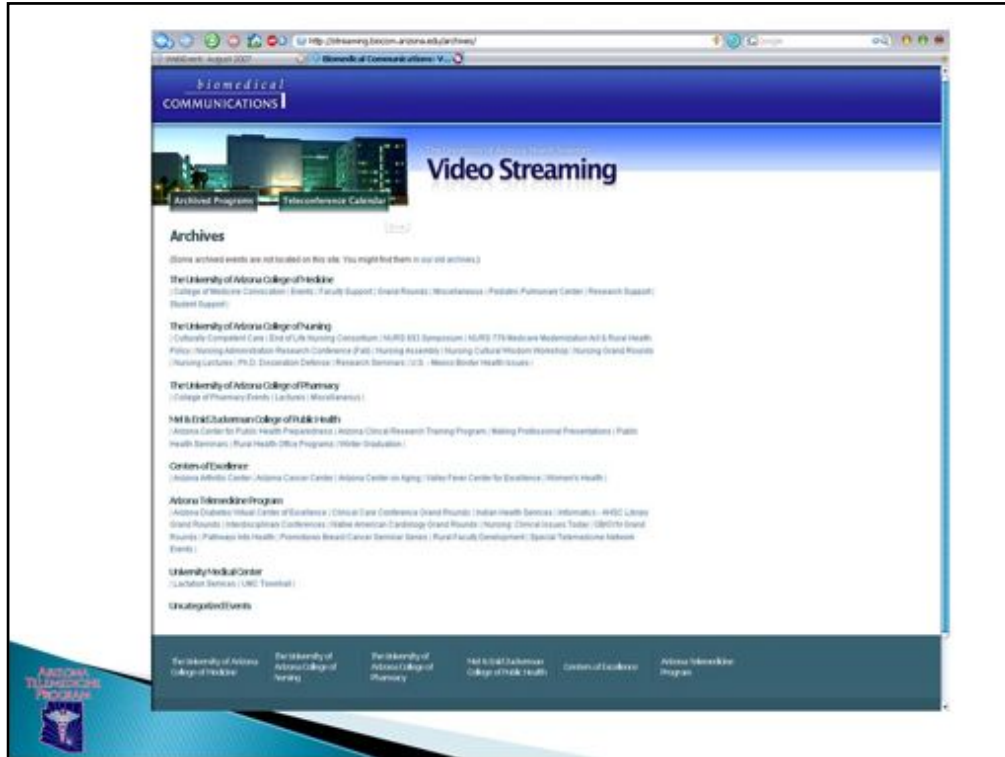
http://streaming.biocom.arizona.edu/archives/

Biomedical Communications: V...

biomedical
COMMUNICATIONS

Video Streaming

Archived Programs

Teleconference Calendar

Archives

(Some archived events are not located on this site. You might find them in our old archives.)

The University of Arizona College of Medicine
| College of Medicine Convocation | Events | Faculty Support | Grand Rounds | Miscellaneous | Pediatric Pulmonary Center | Research Support | Student Support |

The University of Arizona College of Nursing
| Culturally Competent Care | End of Life Nursing Consortium | NURS 693 Symposium | NURS 779 Medicare Modernization Act & Rural Health Policy | Nursing Administration Research Conference (Fall) | Nursing Assembly | Nursing Cultural Wisdom Workshop | Nursing Grand Rounds | Nursing Lectures | Ph.D. Dissertation Defense | Research Seminars | U.S. - Mexico Border Health Issues |

The University of Arizona College of Pharmacy
| College of Pharmacy Events | Lectures | Miscellaneous |

Mel & Enid Zuckerman College of Public Health
| Arizona Center for Public Health Preparedness | Arizona Clinical Research Training Program | Making Professional Presentations | Public Health Seminars | Rural Health Office Programs | Winter Graduation |

Centers of Excellence
| Arizona Arthritis Center | Arizona Cancer Center | Arizona Center on Aging | Valley Fever Center for Excellence | Women's Health |

Arizona Telemedicine Program
| Arizona Diabetes Virtual Center of Excellence | Clinical Care Conference Grand Rounds | Indian Health Services | Informatics - AHSC Library Grand Rounds | Interdisciplinary Conferences | Native American Cardiology Grand Rounds | Nursing: Clinical Issues Today | OB/GYN Grand Rounds | Pathways into Health | Promotoras Breast Cancer Seminar Series | Rural Faculty Development | Special Telemedicine Network Events |

University Medical Center
| Lactation Services | UMC Townhall |

Uncategorized Events

The University of Arizona College of Medicine
The University of Arizona College of Nursing
The University of Arizona College of Pharmacy
Mel & Enid Zuckerman College of Public Health
Centers of Excellence
Arizona Telemedicine Program

Arizona Telemedicine Program